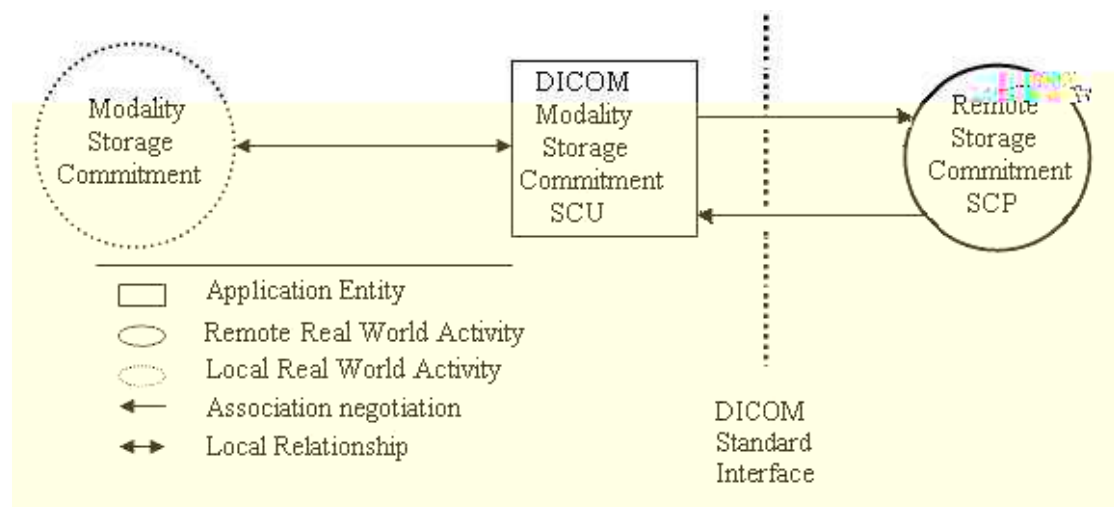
Modality Storage Commitment

DICOM Modality Storage Commitment SCU

Remote Storage Commitment SCP

Application Entity
Remote Real World Activity
Local Real World Activity
Association negotiation
Local Relationship

DICOM Standard Interface